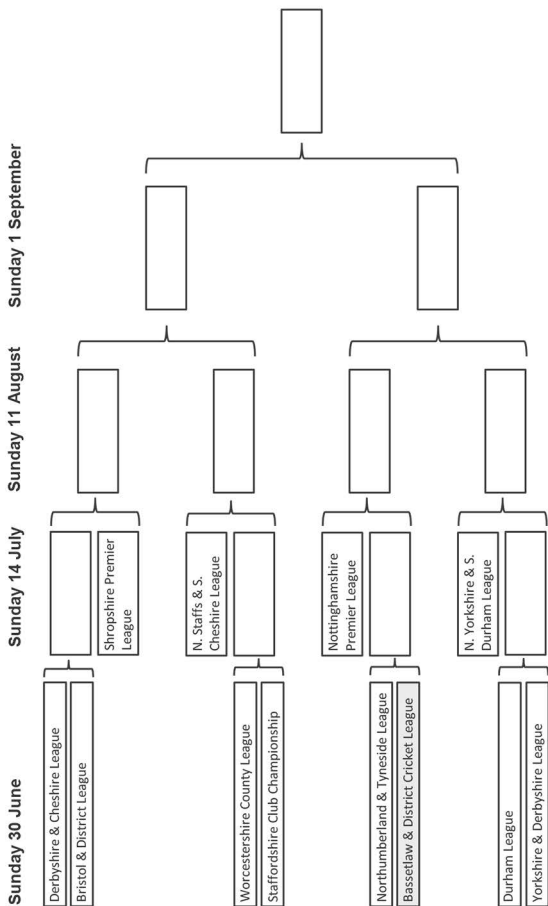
Sunday 30 June

Sunday 14 July

Sunday 11 August

Sunday 1 September

Derbyshire & Cheshire League

Bristol & District League

Shropshire Premier League

N. Staffs & S. Cheshire League

Worcestershire County League

Staffordshire Club Championship

Nottinghamshire Premier League

Northumberland & Tyneside League

Bassetlaw & District Cricket League

N. Yorkshire & S. Durham League

Durham League

Yorkshire & Derbyshire League